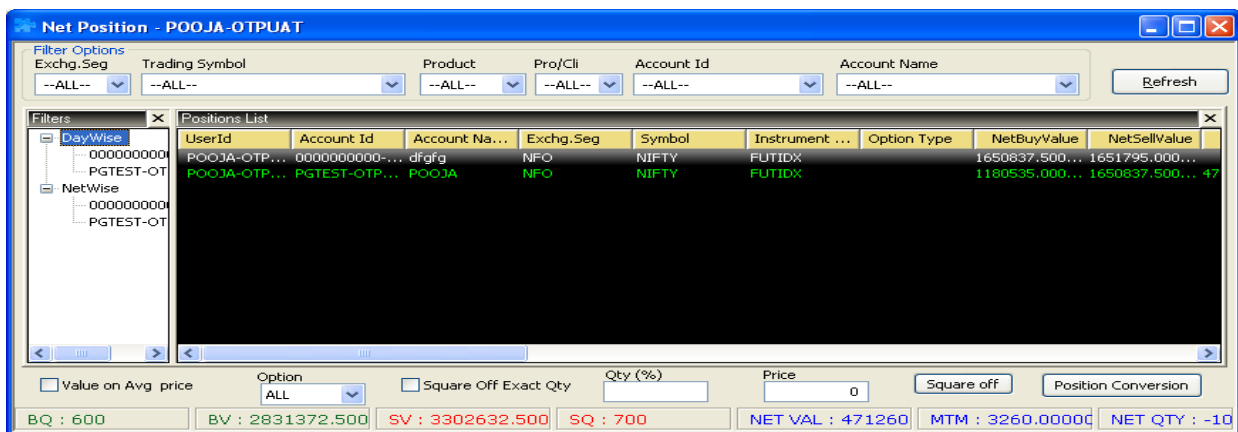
Net Position - POOJA-OTPUAT

Filter Options

Exchg.Seg
--ALL--

Trading Symbol
--ALL--

Product
--ALL--

Pro/Cli
--ALL--

Account Id
--ALL--

Account Name
--ALL--

Refresh

Filters

DayWise
0000000000
PGTEST-OT
NetWise
0000000000
PGTEST-OT

Positions List

| UserId | Account Id | Account Na... | Exchg.Seg | Symbol | Instrument ... | Option Type | NetBuyValue | NetSellValue |
|---|---|---|---|---|---|---|---|---|
| POOJA-OTP... | 0000000000-... | dfgfg | NFO | NIFTY | FUTIDX | | 1650837.500... | 1651795.000... |
| POOJA-OTP... | PGTEST-OTP... | POOJA | NFO | NIFTY | FUTIDX | | 1180535.000... | 1650837.500... 47 |

Value on Avg price

Option
ALL

Square Off Exact Qty

Qty (%)

Price
0

Square off

Position Conversion

BQ : 600

BV : 2831372.500

SV : 3302632.500

SQ : 700

NET VAL : 471260

MTM : 3260.00000

NET QTY : -10